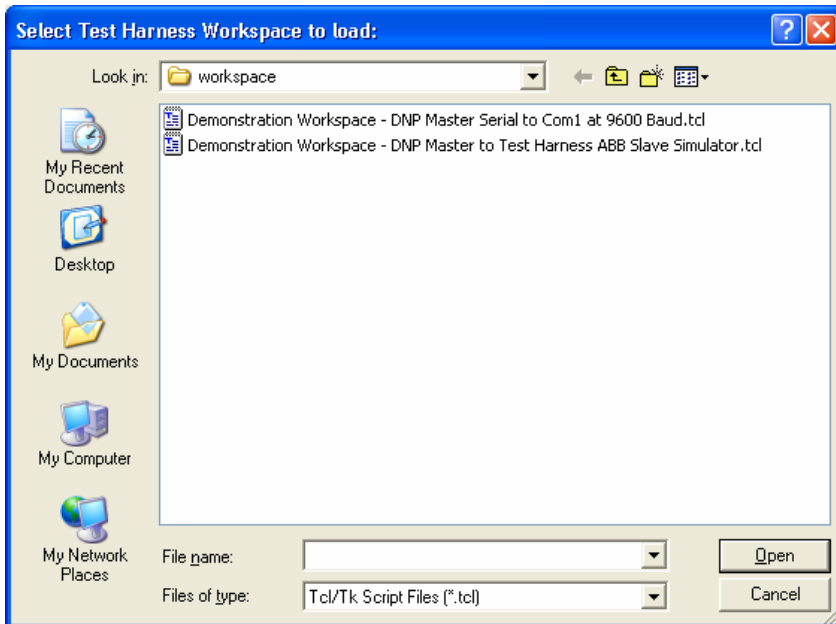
Select Test Harness Workspace to load:

?

Look in: workspace

Demonstration Workspace - DNP Master Serial to Com1 at 9600 Baud.tcl
Demonstration Workspace - DNP Master to Test Harness ABB Slave Simulator.tcl

My Recent Documents

Desktop

My Documents

My Computer

My Network Places

File name:

Files of type: Tcl/Tk Script Files (*.tcl)

Open

Cancel